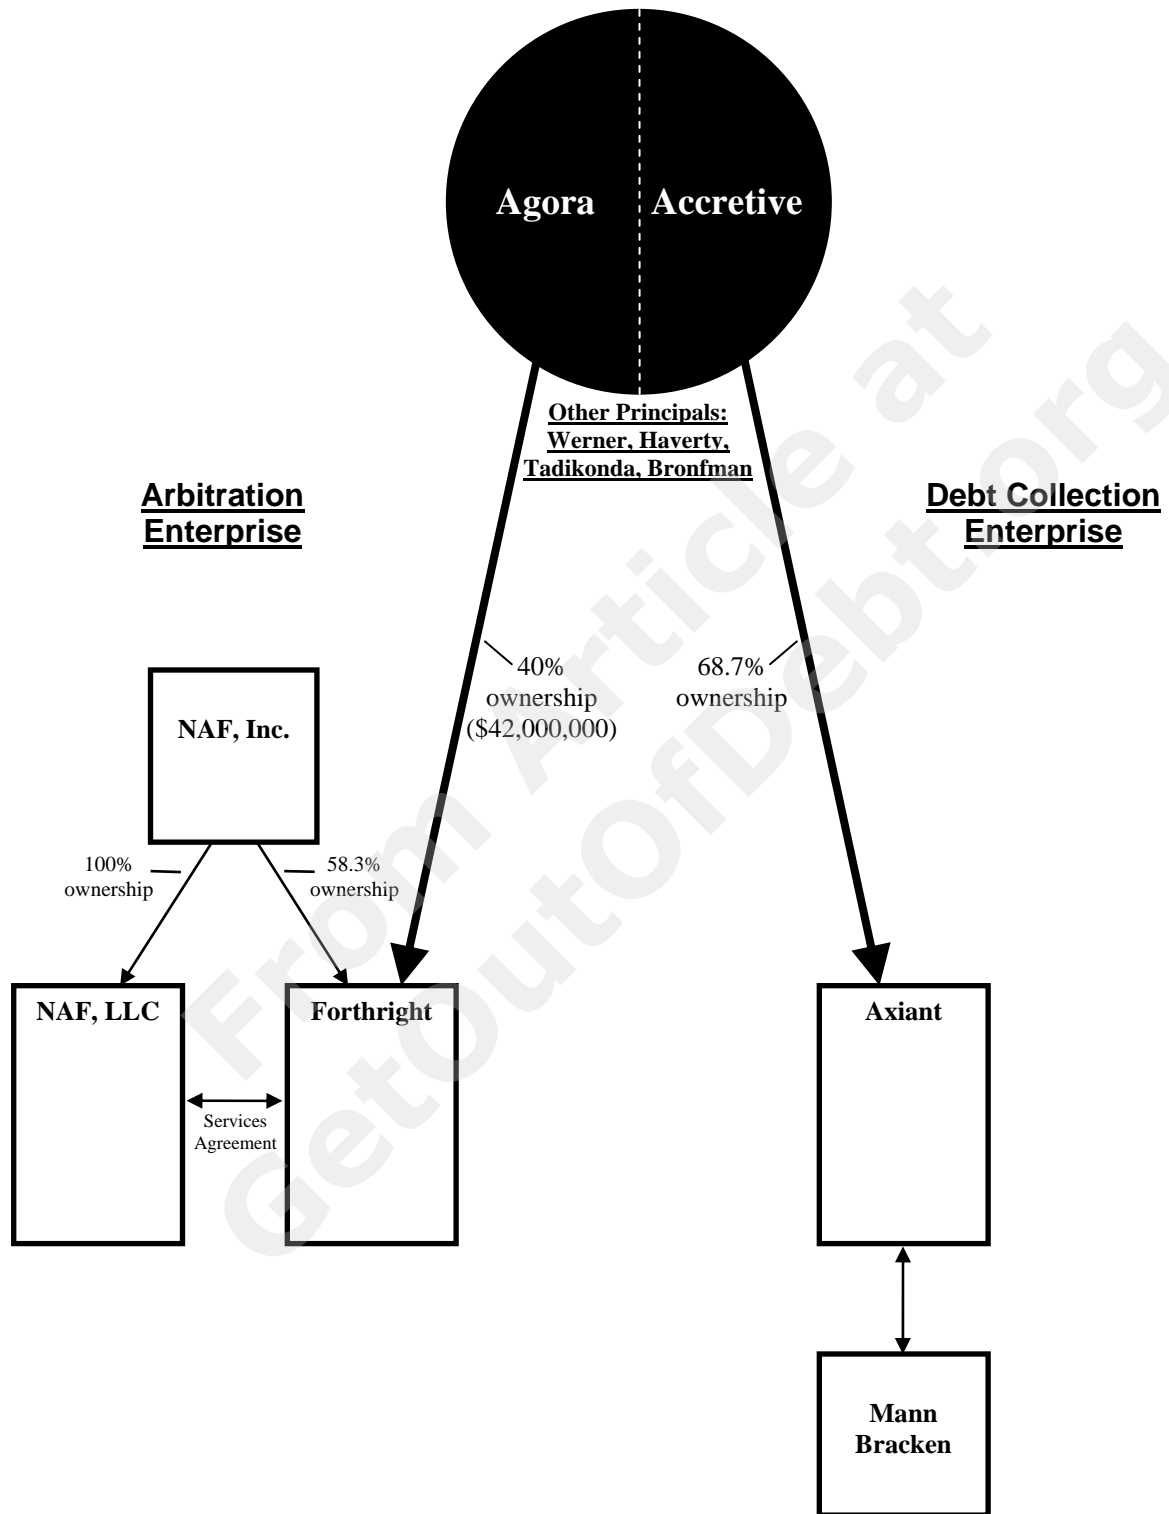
Agora Accretive

Other Principals: Werner, Haverty, Tadikonda, Bronfman

Arbitration Enterprise

Debt Collection Enterprise

40% ownership ($42,000,000)

68.7% ownership

NAF, Inc.

100% ownership

58.3% ownership

NAF, LLC

Forthright

Services Agreement

Axiant

Mann Bracken

From Article at GetOutOfDebt.org